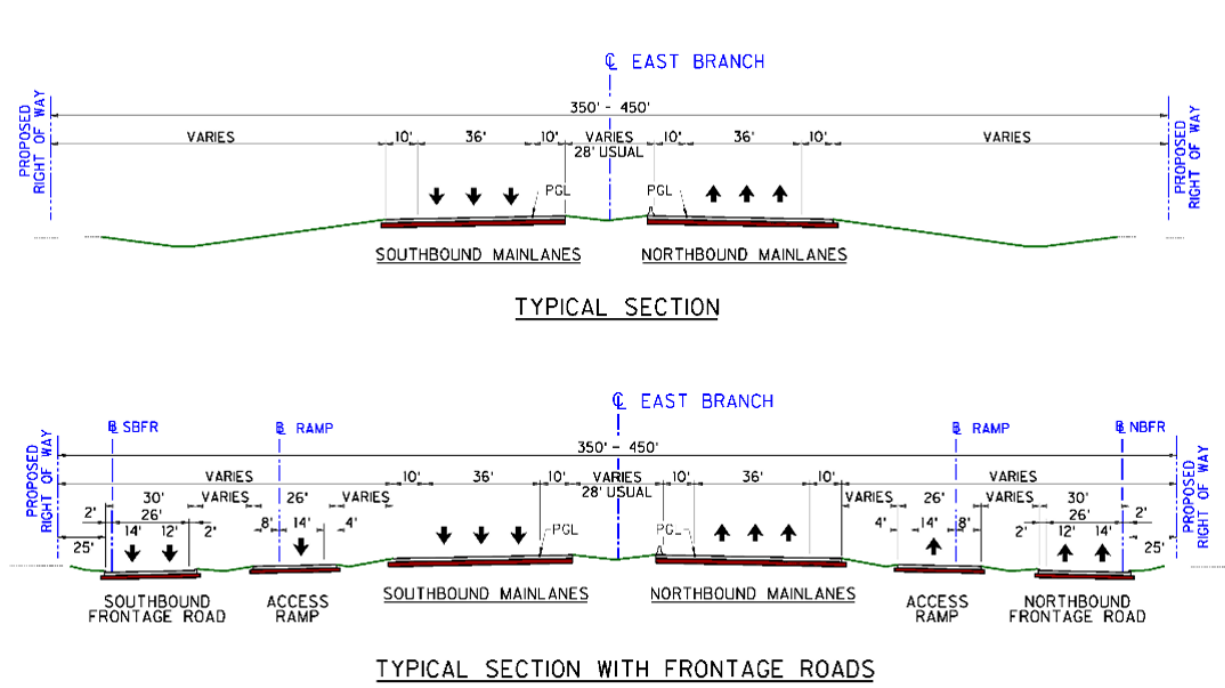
℄ EAST BRANCH

PROPOSED RIGHT OF WAY

350' - 450'

PROPOSED RIGHT OF WAY

VARIES 10' 36' 10' VARIES 28' USUAL 10' 36' 10' VARIES

PGL PGL

SOUTHBOUND MAINLANES

NORTHBOUND MAINLANES

TYPICAL SECTION

℄ EAST BRANCH

℄ SBFR

℄ RAMP

℄ RAMP

℄ NBFR

PROPOSED RIGHT OF WAY

350' - 450'

PROPOSED RIGHT OF WAY

VARIES 10' 36' 10' VARIES 28' USUAL 10' 36' 10' VARIES

2' 30' VARIES 26' VARIES VARIES 26' VARIES 30' 2'

26' 14' 12' 2' 8' 14' 4' PGL PGL 4' 14' 8' 2' 12' 14' 26'

25' 25'

SOUTHBOUND FRONTAGE ROAD

ACCESS RAMP

SOUTHBOUND MAINLANES

NORTHBOUND MAINLANES

ACCESS RAMP

NORTHBOUND FRONTAGE ROAD

TYPICAL SECTION WITH FRONTAGE ROADS